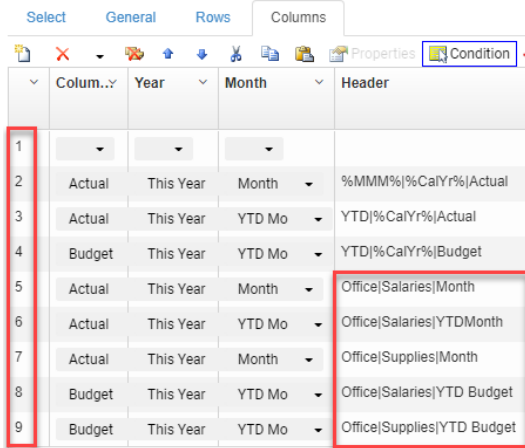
Select General Rows Columns

Properties Condition

| | Colum... | Year | Month | Header |
|---|---|---|---|---|
| 1 | | | | |
| 2 | Actual | This Year | Month | %MMM%\|%CalYr%\|Actual |
| 3 | Actual | This Year | YTD Mo | YTD\|%CalYr%\|Actual |
| 4 | Budget | This Year | YTD Mo | YTD\|%CalYr%\|Budget |
| 5 | Actual | This Year | Month | Office\|Salaries\|Month |
| 6 | Actual | This Year | YTD Mo | Office\|Salaries\|YTDMonth |
| 7 | Actual | This Year | Month | Office\|Supplies\|Month |
| 8 | Budget | This Year | YTD Mo | Office\|Salaries\|YTD Budget |
| 9 | Budget | This Year | YTD Mo | Office\|Supplies\|YTD Budget |